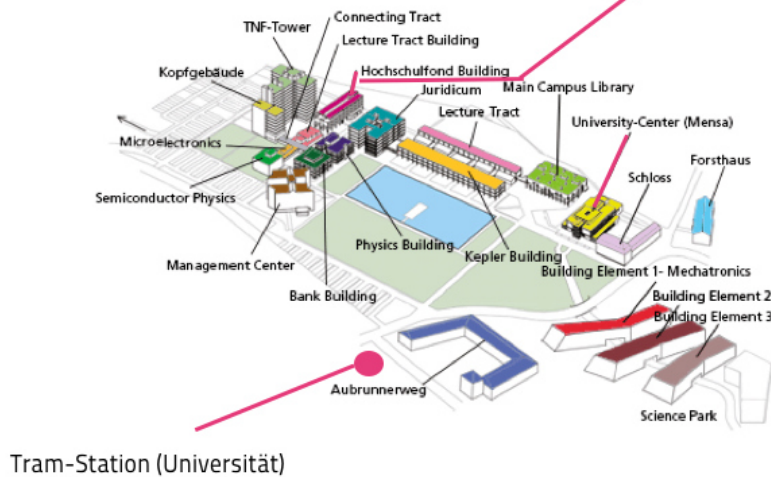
TNF-Tower
Connecting Tract
Lecture Tract Building
Kopfgebäude
Hochschulfond Building
Main Campus Library
Juridicum
Lecture Tract
University-Center (Mensa)
Microelectronics
Forsthaus
Schloss
Semiconductor Physics
Physics Building
Kepler Building
Management Center
Building Element 1- Mechatronics
Bank Building
Building Element 2
Building Element 3
Aubrunnerweg
Science Park
Tram-Station (Universität)